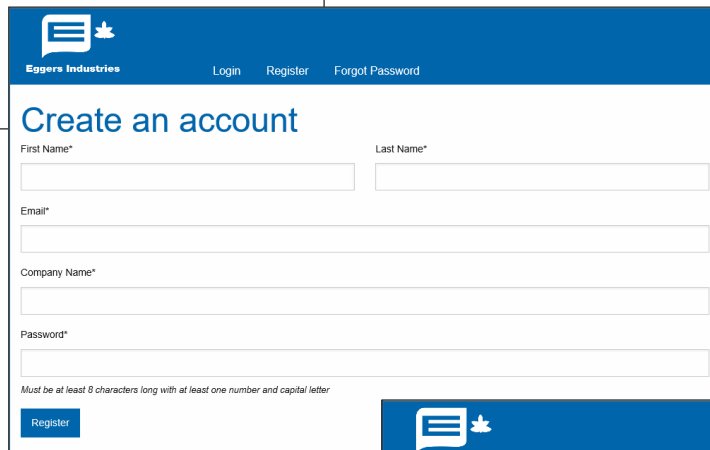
Eggers Industries

Login Register Forgot Password

Create an account

First Name*

Last Name*

Email*

Company Name*

Password*

Must be at least 8 characters long with at least one number and capital letter

Register